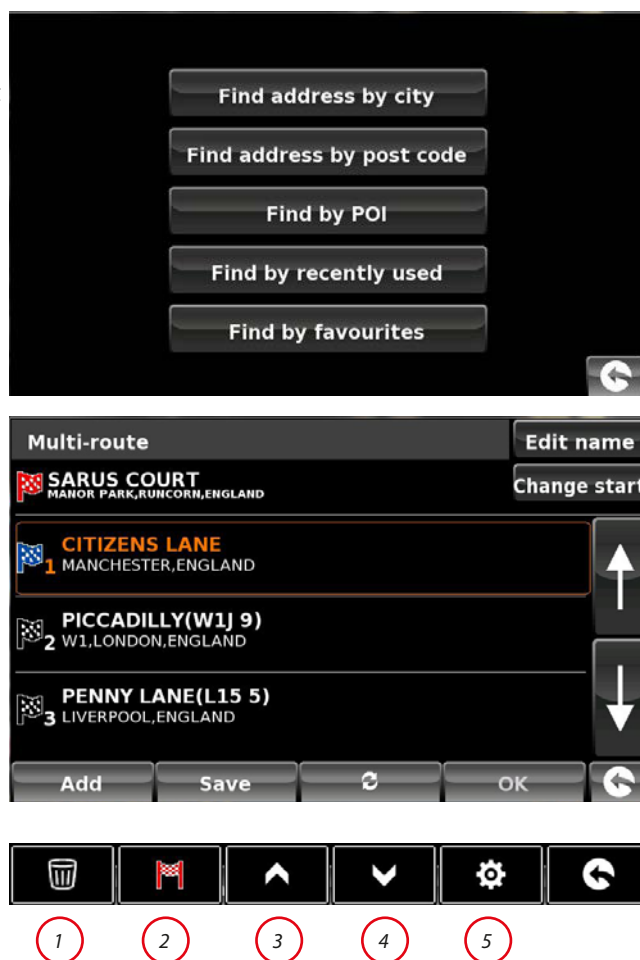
Find address by city
Find address by post code
Find by POI
Find by recently used
Find by favourites

Multi-route
Edit name
SARUS COURT
MANOR PARK,RUNCORN,ENGLAND
Change start
1 CITIZENS LANE
MANCHESTER,ENGLAND
2 PICCADILLY(W1J 9)
W1,LONDON,ENGLAND
3 PENNY LANE(L15 5)
LIVERPOOL,ENGLAND
Add
Save
OK

1
2
3
4
5